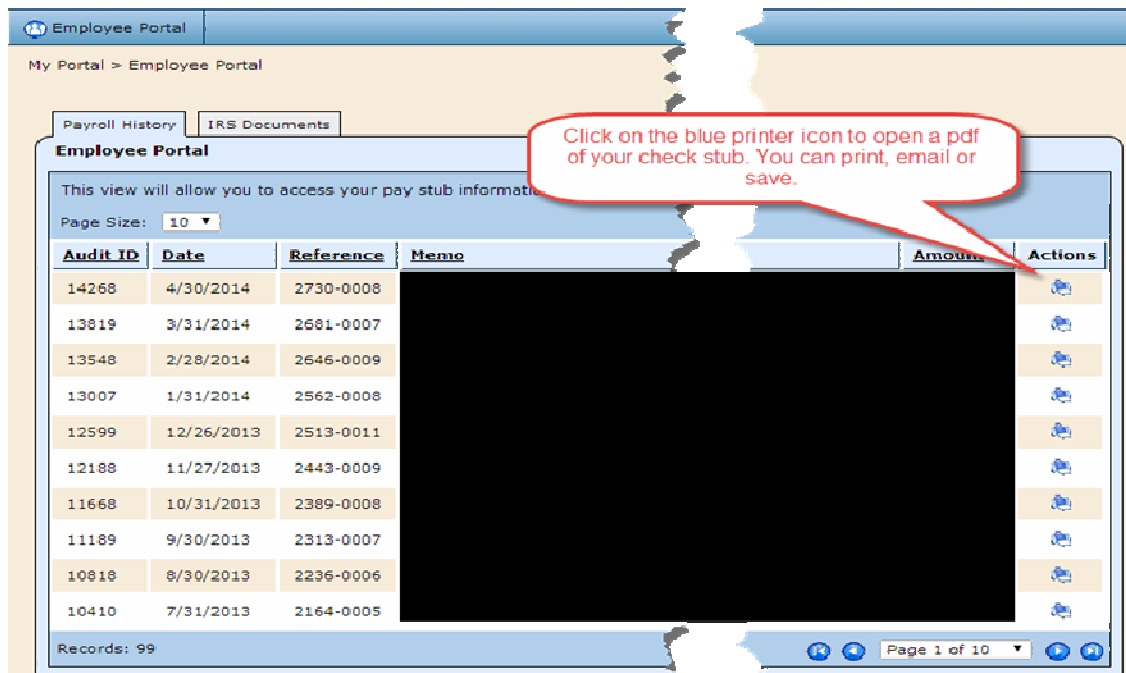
Employee Portal

My Portal > Employee Portal

Payroll History | IRS Documents

Employee Portal

Click on the blue printer icon to open a pdf of your check stub. You can print, email or save.

This view will allow you to access your pay stub informatio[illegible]

Page Size: 10

| Audit ID | Date | Reference | Memo | Amount | Actions |
|---|---|---|---|---|---|
| 14268 | 4/30/2014 | 2730-0008 | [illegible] | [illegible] | |
| 13819 | 3/31/2014 | 2681-0007 | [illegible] | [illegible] | |
| 13548 | 2/28/2014 | 2646-0009 | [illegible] | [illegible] | |
| 13007 | 1/31/2014 | 2562-0008 | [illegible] | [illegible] | |
| 12599 | 12/26/2013 | 2513-0011 | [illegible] | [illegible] | |
| 12188 | 11/27/2013 | 2443-0009 | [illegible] | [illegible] | |
| 11668 | 10/31/2013 | 2389-0008 | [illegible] | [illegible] | |
| 11189 | 9/30/2013 | 2313-0007 | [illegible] | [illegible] | |
| 10818 | 8/30/2013 | 2236-0006 | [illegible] | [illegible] | |
| 10410 | 7/31/2013 | 2164-0005 | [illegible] | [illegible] | |

Records: 99

Page 1 of 10